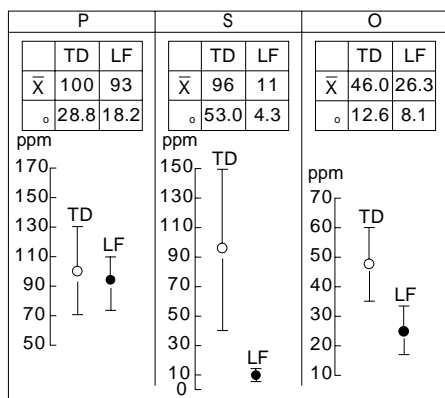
P

| | TD | LF |
|---|---|---|
| $\bar{X}$ | 100 | 93 |
| ₒ | 28.8 | 18.2 |

ppm
170
150
130
110
90
70
50
TD
LF

S

| | TD | LF |
|---|---|---|
| $\bar{X}$ | 96 | 11 |
| ₒ | 53.0 | 4.3 |

ppm
150
130
110
90
70
50
30
10
0
TD
LF

O

| | TD | LF |
|---|---|---|
| $\bar{X}$ | 46.0 | 26.3 |
| ₒ | 12.6 | 8.1 |

ppm
70
60
50
40
30
20
10
TD
LF